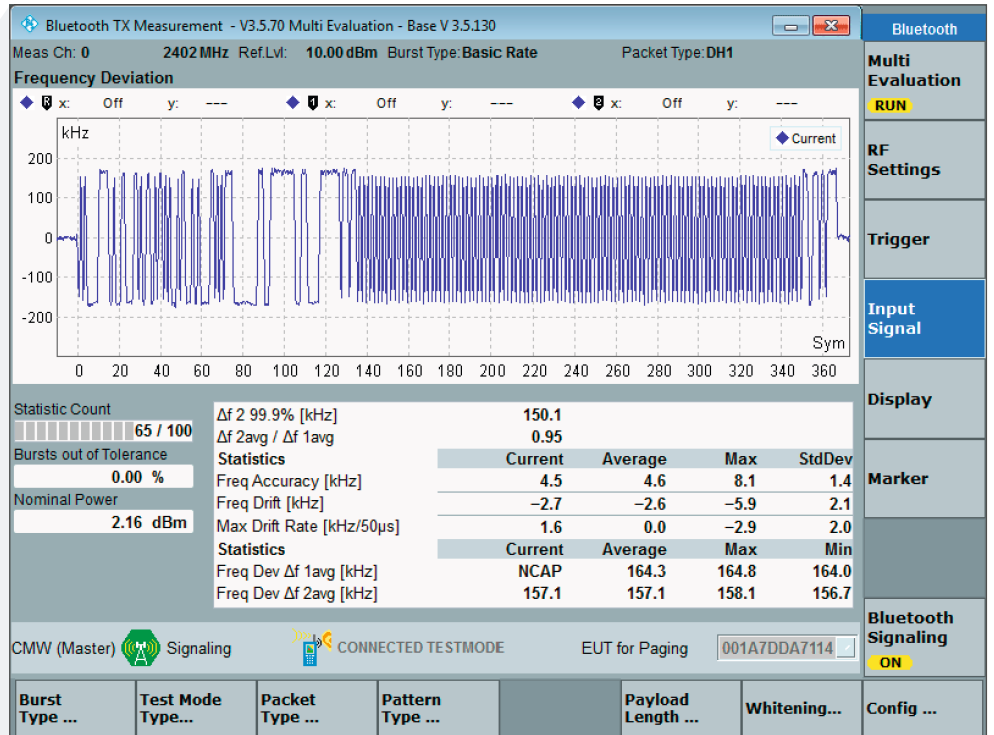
Bluetooth TX Measurement - V3.5.70 Multi Evaluation - Base V 3.5.130

Bluetooth

Meas Ch: 0 2402 MHz Ref.Lvl: 10.00 dBm Burst Type: Basic Rate Packet Type: DH1

Frequency Deviation

R x: Off y: --- 1 x: Off y: --- 2 x: Off y: ---

kHz

Current

200
100
0
-100
-200

Sym

0 20 40 60 80 100 120 140 160 180 200 220 240 260 280 300 320 340 360

Statistic Count
65 / 100
Bursts out of Tolerance
0.00 %
Nominal Power
2.16 dBm

| | | | | |
|---|---|---|---|---|
| Δf 2 99.9% [kHz] | 150.1 | | | |
| Δf 2avg / Δf 1avg | 0.95 | | | |
| Statistics | Current | Average | Max | StdDev |
| Freq Accuracy [kHz] | 4.5 | 4.6 | 8.1 | 1.4 |
| Freq Drift [kHz] | −2.7 | −2.6 | −5.9 | 2.1 |
| Max Drift Rate [kHz/50μs] | 1.6 | 0.0 | −2.9 | 2.0 |
| Statistics | Current | Average | Max | Min |
| Freq Dev Δf 1avg [kHz] | NCAP | 164.3 | 164.8 | 164.0 |
| Freq Dev Δf 2avg [kHz] | 157.1 | 157.1 | 158.1 | 156.7 |

Multi Evaluation
RUN

RF Settings

Trigger

Input Signal

Display

Marker

Bluetooth Signaling
ON

CMW (Master) Signaling CONNECTED TESTMODE EUT for Paging 001A7DDA7114

Burst Type ... Test Mode Type... Packet Type ... Pattern Type ... Payload Length ... Whitening... Config ...